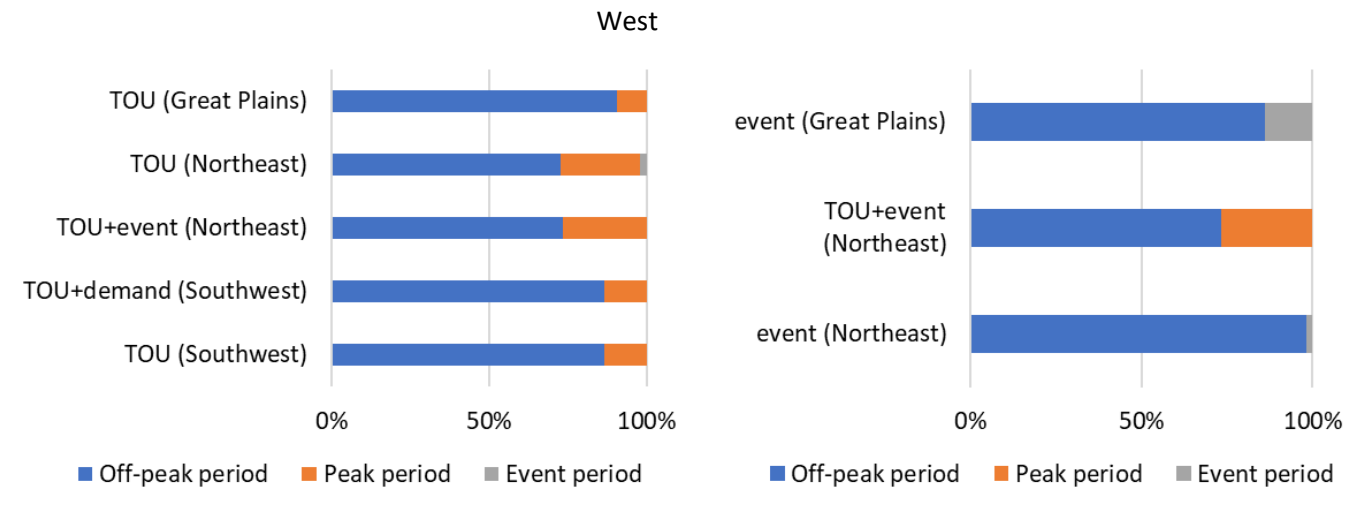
West

TOU (Great Plains)
TOU (Northeast)
TOU+event (Northeast)
TOU+demand (Southwest)
TOU (Southwest)

0%
50%
100%

Off-peak period
Peak period
Event period

event (Great Plains)
TOU+event (Northeast)
event (Northeast)

0%
50%
100%

Off-peak period
Peak period
Event period